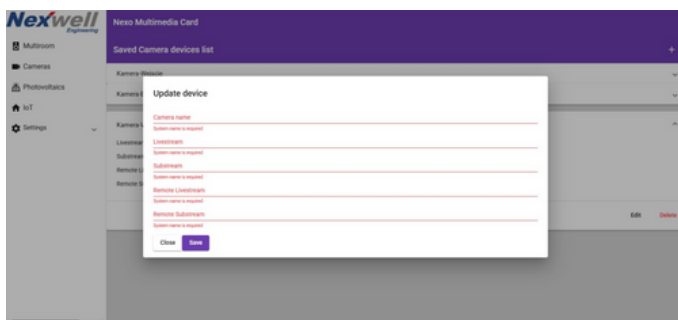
Nexwell
Engineering

Multiroom
Cameras
Photovoltaics
IoT
Settings

Nexo Multimedia Card

Saved Camera devices list

+

Kamera Wejscie

Kamera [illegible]

Kamera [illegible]

Livestream
Substream
Remote Li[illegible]
Remote S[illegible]

Edit
Delete

Update device

Camera name
System name is required

Livestream
System name is required

Substream
System name is required

Remote Livestream
System name is required

Remote Substream
System name is required

Close
Save